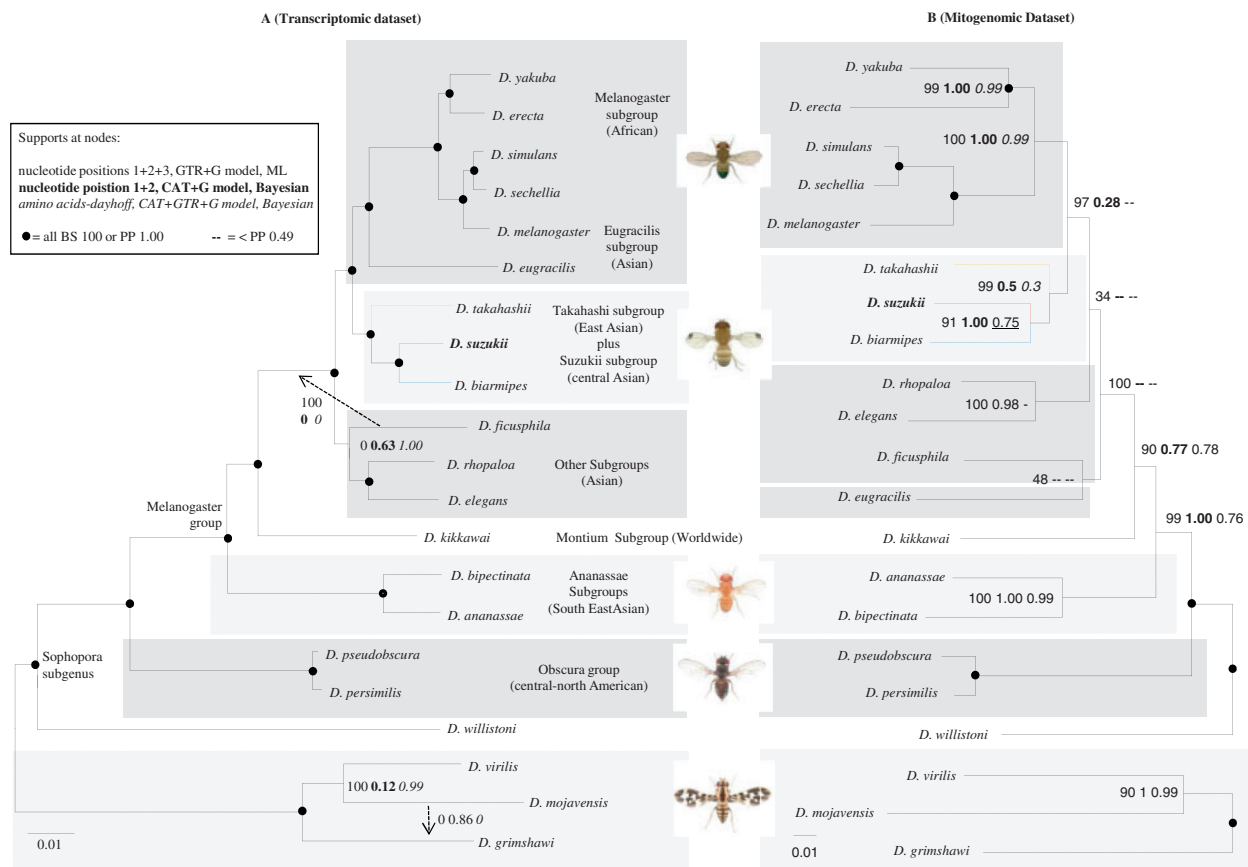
A (Transcriptomic dataset)

B (Mitogenomic Dataset)

Supports at nodes:

nucleotide positions 1+2+3, GTR+G model, ML
**nucleotide poistion 1+2, CAT+G model, Bayesian**
*amino acids-dayhoff, CAT+GTR+G model, Bayesian*

● = all BS 100 or PP 1.00 **--** = < PP 0.49

*D. yakuba*
*D. erecta*
*D. simulans*
*D. sechellia*
*D. melanogaster*
*D. eugracilis*

Melanogaster subgroup (African)

Eugracilis subgroup (Asian)

*D. takahashii*
***D. suzukii***
*D. biarmipes*

Takahashi subgroup (East Asian) plus Suzukii subgroup (central Asian)

100 **0** *0*

*D. ficusphila*
0 **0.63** *1.00*
*D. rhopaloa*
*D. elegans*

Other Subgroups (Asian)

Melanogaster group

*D. kikkawai*

Montium Subgroup (Worldwide)

*D. bipectinata*
*D. ananassae*

Ananassae Subgroups (South EastAsian)

Sophopora subgenus

*D. pseudobscura*
*D. persimilis*

Obscura group (central-north American)

*D. willistoni*

*D. virilis*
100 **0.12** *0.99*
*D. mojavensis*
0 0.86 *0*
*D. grimshawi*

0.01

*D. yakuba*
99 **1.00** *0.99*
*D. erecta*
100 **1.00** *0.99*
*D. simulans*
*D. sechellia*
*D. melanogaster*
97 **0.28** --
*D. takahashii*
99 **0.5** *0.3*
***D. suzukii***
91 **1.00** *0.75*
*D. biarmipes*
34 **--** --
*D. rhopaloa*
100 0.98 -
*D. elegans*
100 **--** --
*D. ficusphila*
90 **0.77** 0.78
48 -- --
*D. eugracilis*
99 **1.00** 0.76
*D. kikkawai*
*D. ananassae*
100 1.00 0.99
*D. bipectinata*
*D. pseudobscura*
*D. persimilis*
*D. willistoni*
*D. virilis*
90 1 0.99
*D. mojavensis*
*D. grimshawi*
0.01